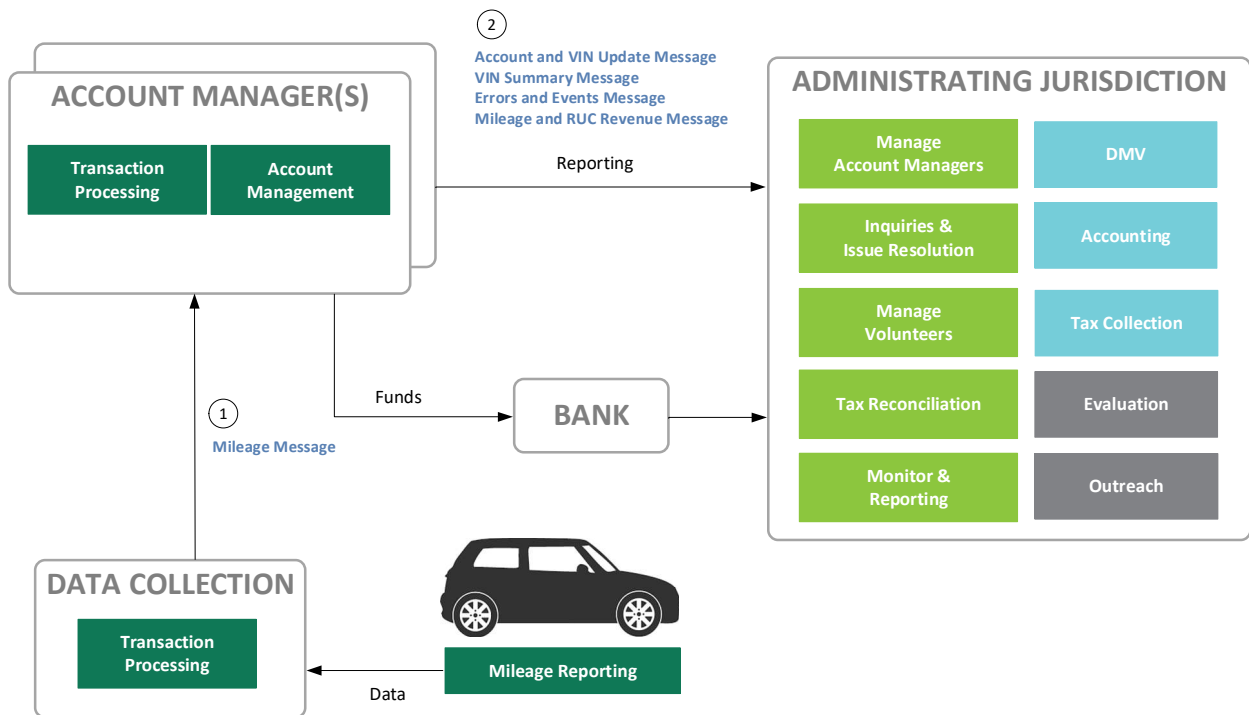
ACCOUNT MANAGER(S)

Transaction Processing

Account Management

2

Account and VIN Update Message
VIN Summary Message
Errors and Events Message
Mileage and RUC Revenue Message

Reporting

ADMINISTRATING JURISDICTION

Manage Account Managers

DMV

Inquiries & Issue Resolution

Accounting

Manage Volunteers

Tax Collection

Tax Reconciliation

Evaluation

Monitor & Reporting

Outreach

Funds

BANK

1

Mileage Message

DATA COLLECTION

Transaction Processing

Mileage Reporting

Data